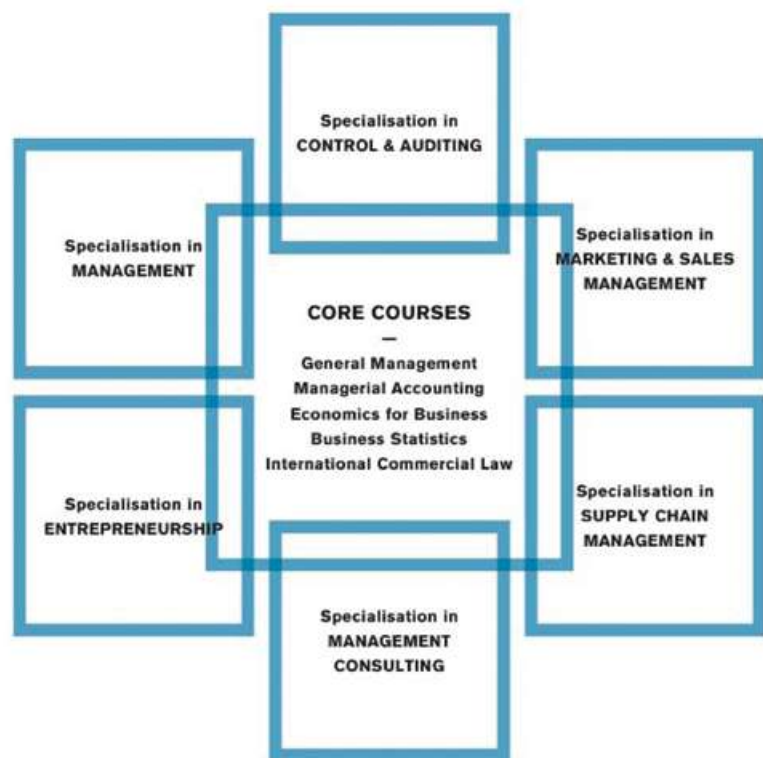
Specialisation in
CONTROL & AUDITING

Specialisation in
MANAGEMENT

Specialisation in
MARKETING & SALES
MANAGEMENT

CORE COURSES
—
General Management
Managerial Accounting
Economics for Business
Business Statistics
International Commercial Law

Specialisation in
ENTREPRENEURSHIP

Specialisation in
SUPPLY CHAIN
MANAGEMENT

Specialisation in
MANAGEMENT
CONSULTING